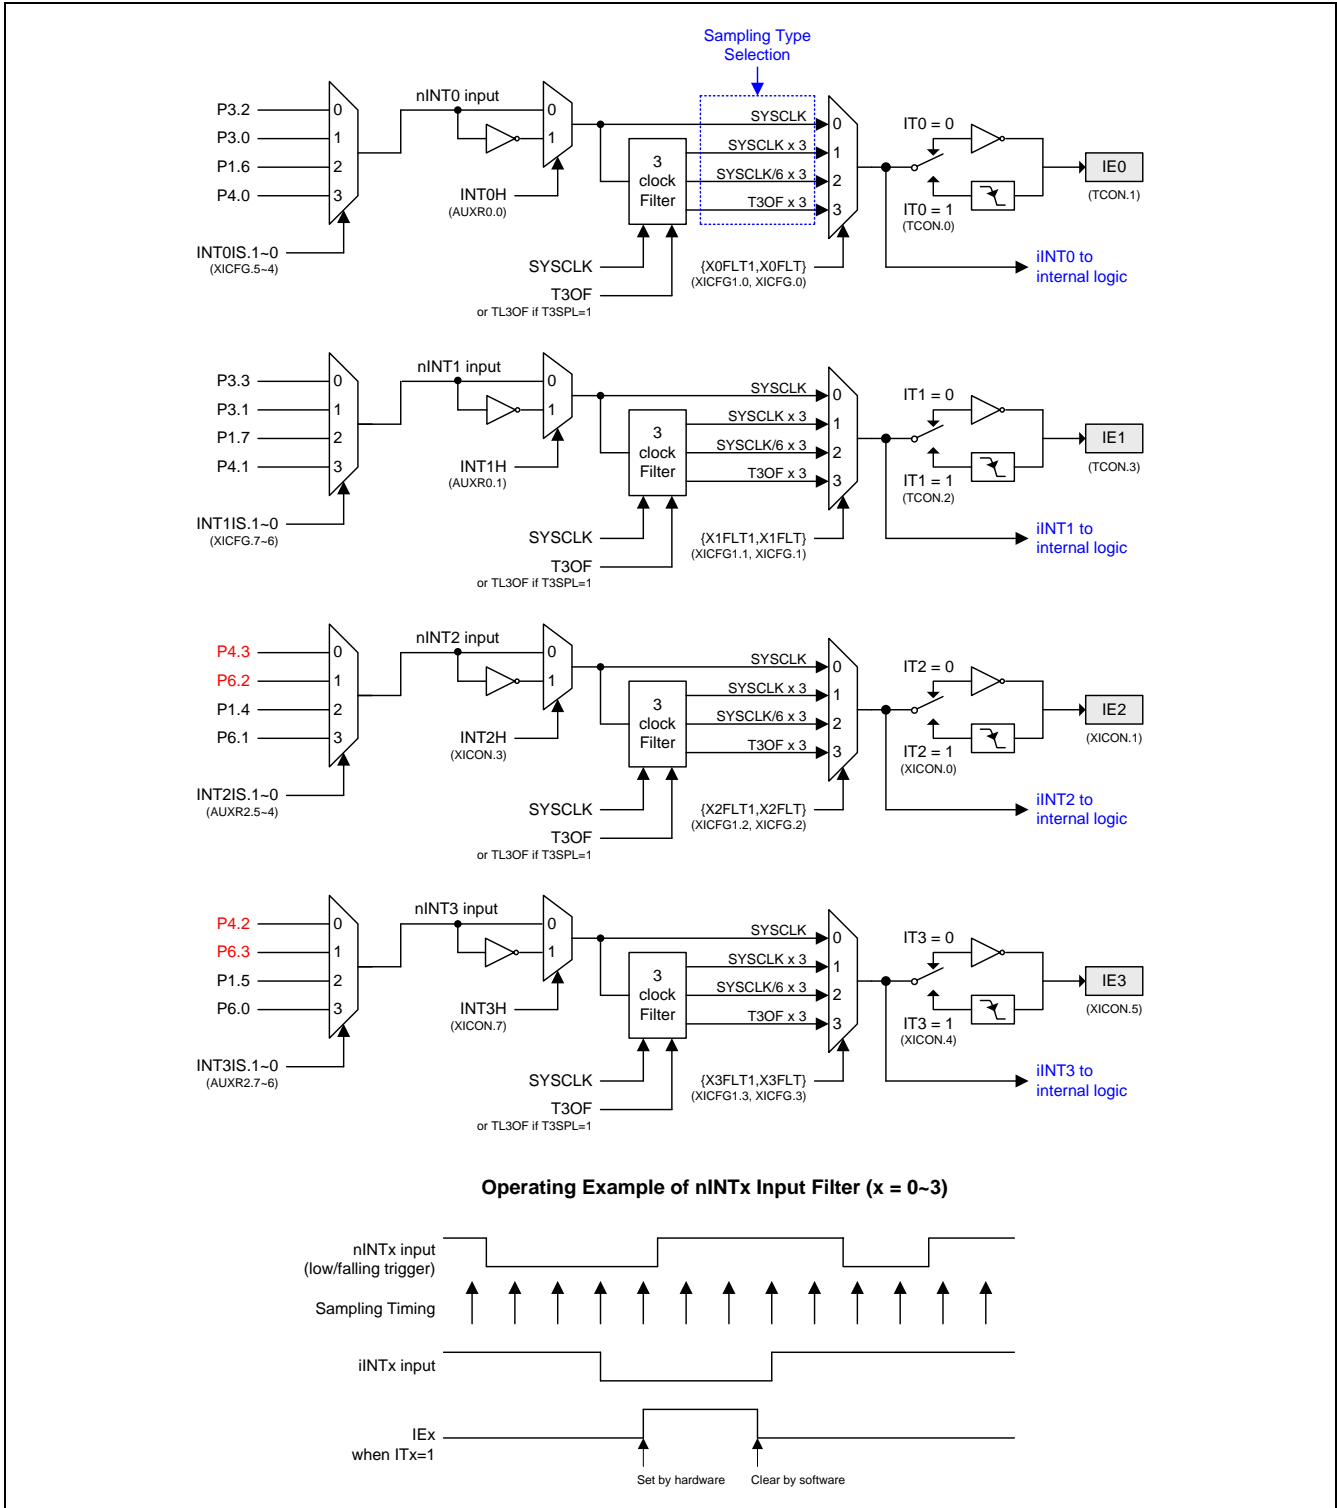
Sampling Type Selection

P3.2
P3.0
P1.6
P4.0
0
1
2
3
nINT0 input
0
1
INT0H
(AUXR0.0)
INT0IS.1~0
(XICFG.5~4)
3 clock Filter
SYSCLK
SYSCLK x 3
SYSCLK/6 x 3
T3OF x 3
0
1
2
3
SYSCLK
T3OF
or TL3OF if T3SPL=1
{X0FLT1,X0FLT}
(XICFG1.0, XICFG.0)
IT0 = 0
IT0 = 1
(TCON.0)
IE0
(TCON.1)
iINT0 to internal logic

P3.3
P3.1
P1.7
P4.1
0
1
2
3
nINT1 input
0
1
INT1H
(AUXR0.1)
INT1IS.1~0
(XICFG.7~6)
3 clock Filter
SYSCLK
SYSCLK x 3
SYSCLK/6 x 3
T3OF x 3
0
1
2
3
SYSCLK
T3OF
or TL3OF if T3SPL=1
{X1FLT1,X1FLT}
(XICFG1.1, XICFG.1)
IT1 = 0
IT1 = 1
(TCON.2)
IE1
(TCON.3)
iINT1 to internal logic

P4.3
P6.2
P1.4
P6.1
0
1
2
3
nINT2 input
0
1
INT2H
(XICON.3)
INT2IS.1~0
(AUXR2.5~4)
3 clock Filter
SYSCLK
SYSCLK x 3
SYSCLK/6 x 3
T3OF x 3
0
1
2
3
SYSCLK
T3OF
or TL3OF if T3SPL=1
{X2FLT1,X2FLT}
(XICFG1.2, XICFG.2)
IT2 = 0
IT2 = 1
(XICON.0)
IE2
(XICON.1)
iINT2 to internal logic

P4.2
P6.3
P1.5
P6.0
0
1
2
3
nINT3 input
0
1
INT3H
(XICON.7)
INT3IS.1~0
(AUXR2.7~6)
3 clock Filter
SYSCLK
SYSCLK x 3
SYSCLK/6 x 3
T3OF x 3
0
1
2
3
SYSCLK
T3OF
or TL3OF if T3SPL=1
{X3FLT1,X3FLT}
(XICFG1.3, XICFG.3)
IT3 = 0
IT3 = 1
(XICON.4)
IE3
(XICON.5)
iINT3 to internal logic

Operating Example of nINTx Input Filter (x = 0~3)

nINTx input
(low/falling trigger)
Sampling Timing
iINTx input
IEx
when ITx=1
Set by hardware
Clear by software